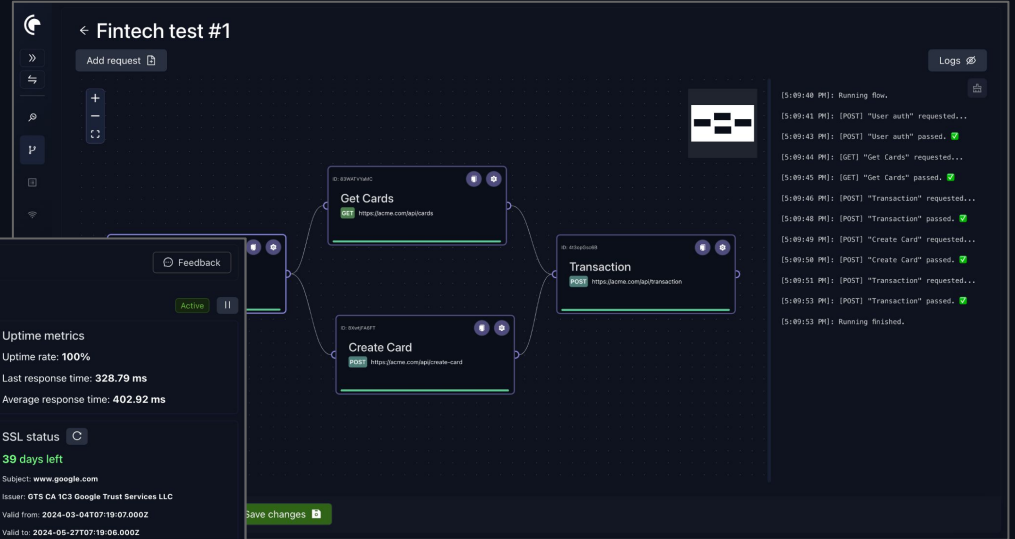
Fintech test #1

Add request

Logs

ID: 83W4TV1bMC
Get Cards
GET https://acme.com/api/cards

ID: 4t3opDoz89
Transaction
POST https://acme.com/api/transaction

ID: 8XeHjF46FT
Create Card
POST https://acme.com/api/create-card

[5:09:40 PM]: Running flow.
[5:09:41 PM]: [POST] "User auth" requested...
[5:09:43 PM]: [POST] "User auth" passed. ✅
[5:09:44 PM]: [GET] "Get Cards" requested...
[5:09:45 PM]: [GET] "Get Cards" passed. ✅
[5:09:46 PM]: [POST] "Transaction" requested...
[5:09:48 PM]: [POST] "Transaction" passed. ✅
[5:09:49 PM]: [POST] "Create Card" requested...
[5:09:50 PM]: [POST] "Create Card" passed. ✅
[5:09:51 PM]: [POST] "Transaction" requested...
[5:09:53 PM]: [POST] "Transaction" passed. ✅
[5:09:53 PM]: Running finished.

Feedback

Active

Uptime metrics
Uptime rate: 100%
Last response time: 328.79 ms
Average response time: 402.92 ms

SSL status
39 days left
Subject: www.google.com
Issuer: GTS CA 1C3 Google Trust Services LLC
Valid from: 2024-03-04T07:19:07.000Z
Valid to: 2024-05-27T07:19:06.000Z

Save changes